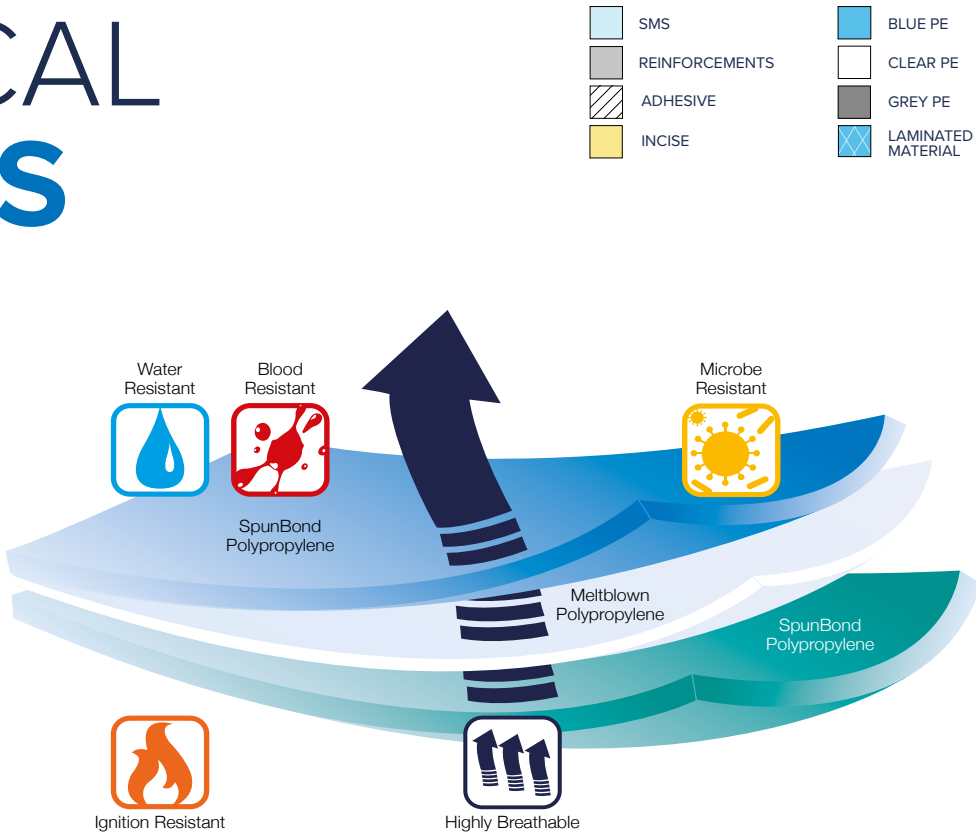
CAL
S

SMS
REINFORCEMENTS
ADHESIVE
INCISE

BLUE PE
CLEAR PE
GREY PE
LAMINATED MATERIAL

Water Resistant
Blood Resistant
Microbe Resistant
SpunBond Polypropylene
Meltblown Polypropylene
SpunBond Polypropylene
Ignition Resistant
Highly Breathable